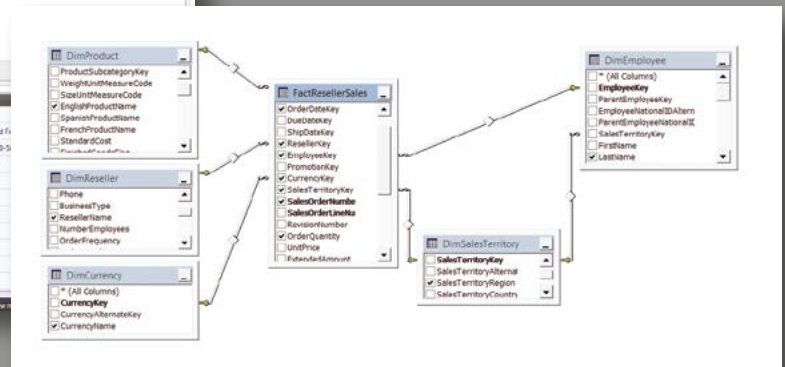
DimProduct
ProductSubcategoryKey
WeightUnitMeasureCode
SizeUnitMeasureCode
EnglishProductName
SpanishProductName
FrenchProductName
StandardCost

DimReseller
Phone
BusinessType
ResellerName
NumberEmployees
OrderFrequency

DimCurrency
* (All Columns)
CurrencyKey
CurrencyAlternateKey
CurrencyName

FactResellerSales
OrderDateKey
DueDateKey
ShipDateKey
ResellerKey
EmployeeKey
PromotionKey
CurrencyKey
SalesTerritoryKey
SalesOrderNumbe
SalesOrderLineNu
RevisionNumber
OrderQuantity
UnitPrice
ExtendedAmount

DimSalesTerritory
SalesTerritoryKey
SalesTerritoryAlternat
SalesTerritoryRegion
SalesTerritoryCountry

DimEmployee
* (All Columns)
EmployeeKey
ParentEmployeeKey
EmployeeNationalIDAltern
ParentEmployeeNationalI
SalesTerritoryKey
FirstName
LastName